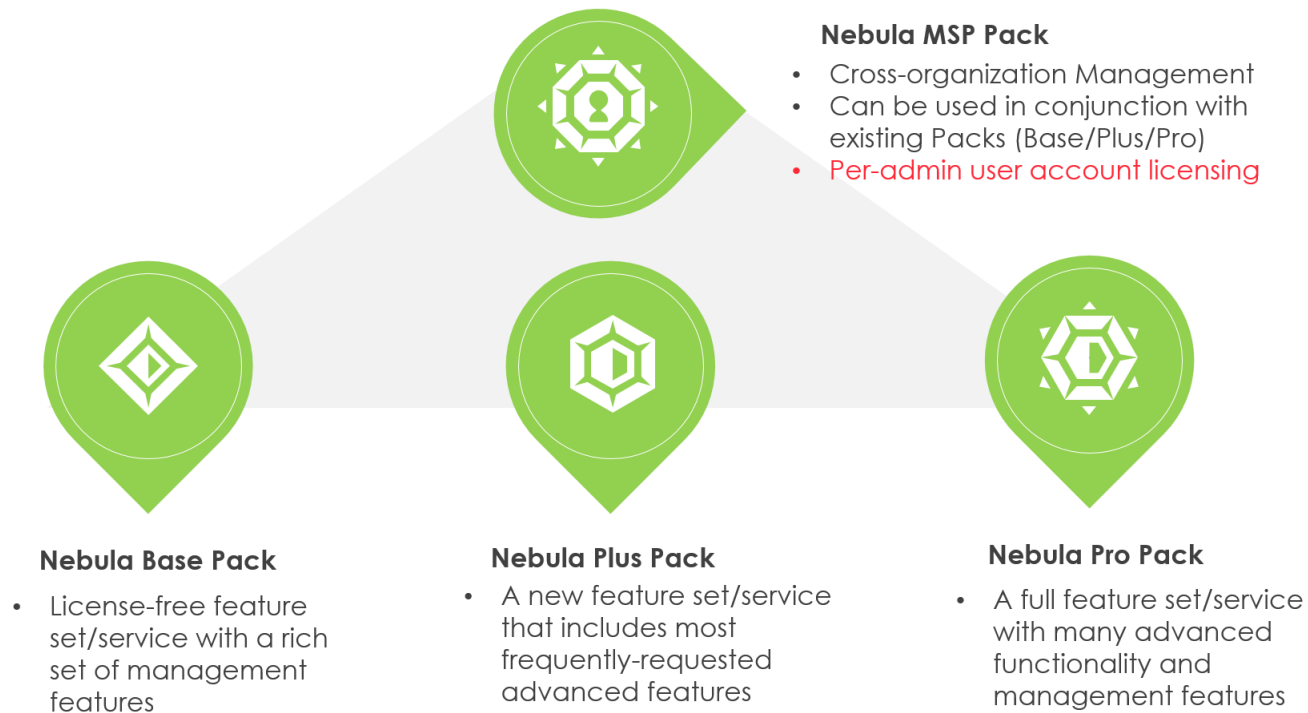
Nebula MSP Pack

- Cross-organization Management
- Can be used in conjunction with existing Packs (Base/Plus/Pro)
- Per-admin user account licensing

Nebula Base Pack

- License-free feature set/service with a rich set of management features

Nebula Plus Pack

- A new feature set/service that includes most frequently-requested advanced features

Nebula Pro Pack

- A full feature set/service with many advanced functionality and management features